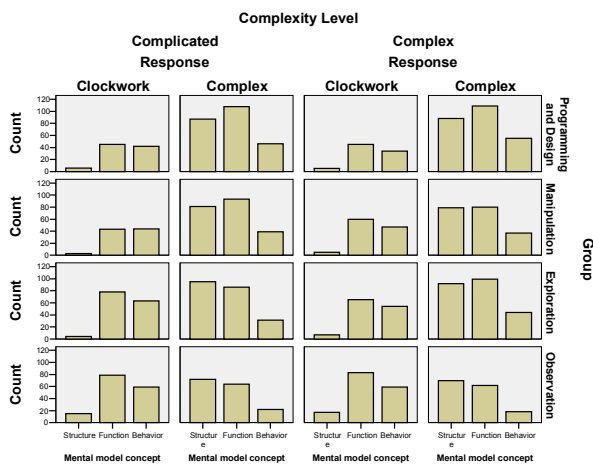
Complexity Level

Complicated Response

Complex Response

Clockwork

Complex

Clockwork

Complex

Count

120
100
80
60
40
20
0

Programming and Design

Count

120
100
80
60
40
20
0

Manipulation

Count

120
100
80
60
40
20
0

Exploration

Count

120
100
80
60
40
20
0

Observation

Group

Structure Function Behavior

Structur e Function Behavior

Structur e Function Behavior

Structur e Function Behavior

Mental model concept

Mental model concept

Mental model concept

Mental model concept